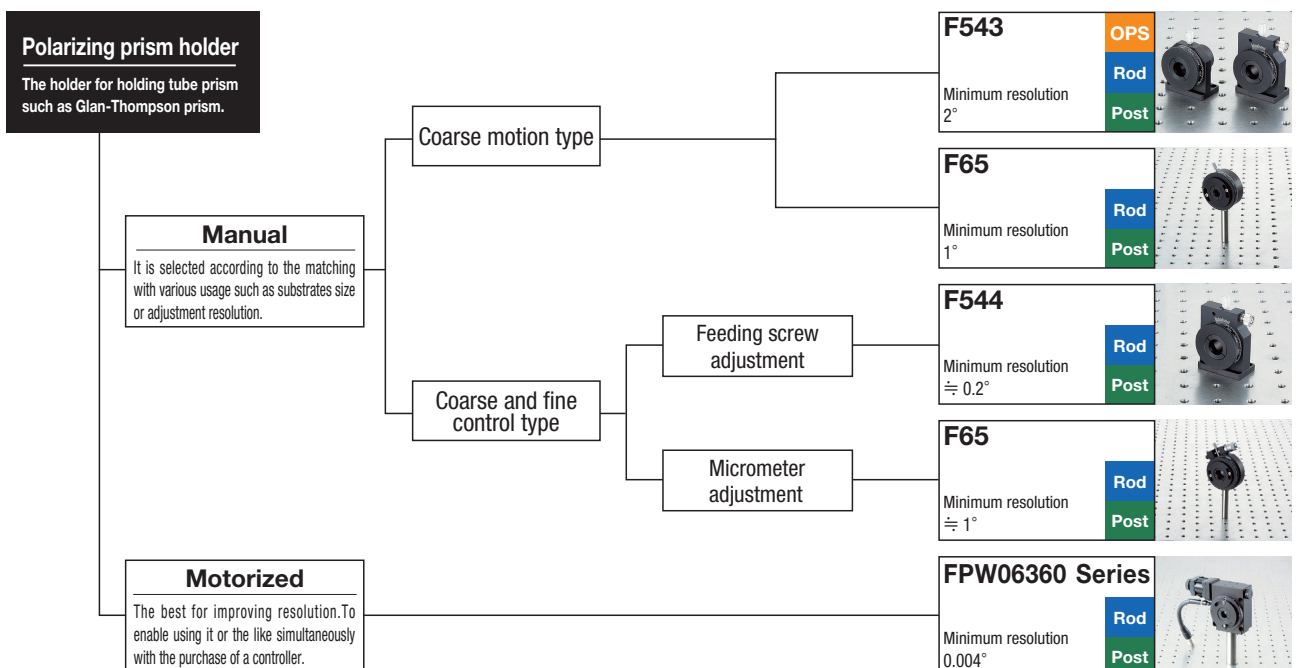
Polarizing prism holder

The holder for holding tube prism such as Glan-Thompson prism.

Manual

It is selected according to the matching with various usage such as substrates size or adjustment resolution.

Coarse motion type

F543

OPS

Rod

Post

Minimum resolution 2°

F65

Rod

Post

Minimum resolution 1°

Coarse and fine control type

Feeding screw adjustment

F544

Rod

Post

Minimum resolution ≒ 0.2°

Micrometer adjustment

F65

Rod

Post

Minimum resolution ≒ 1°

Motorized

The best for improving resolution.To enable using it or the like simultaneously with the purchase of a controller.

FPW06360 Series

Rod

Post

Minimum resolution 0.004°